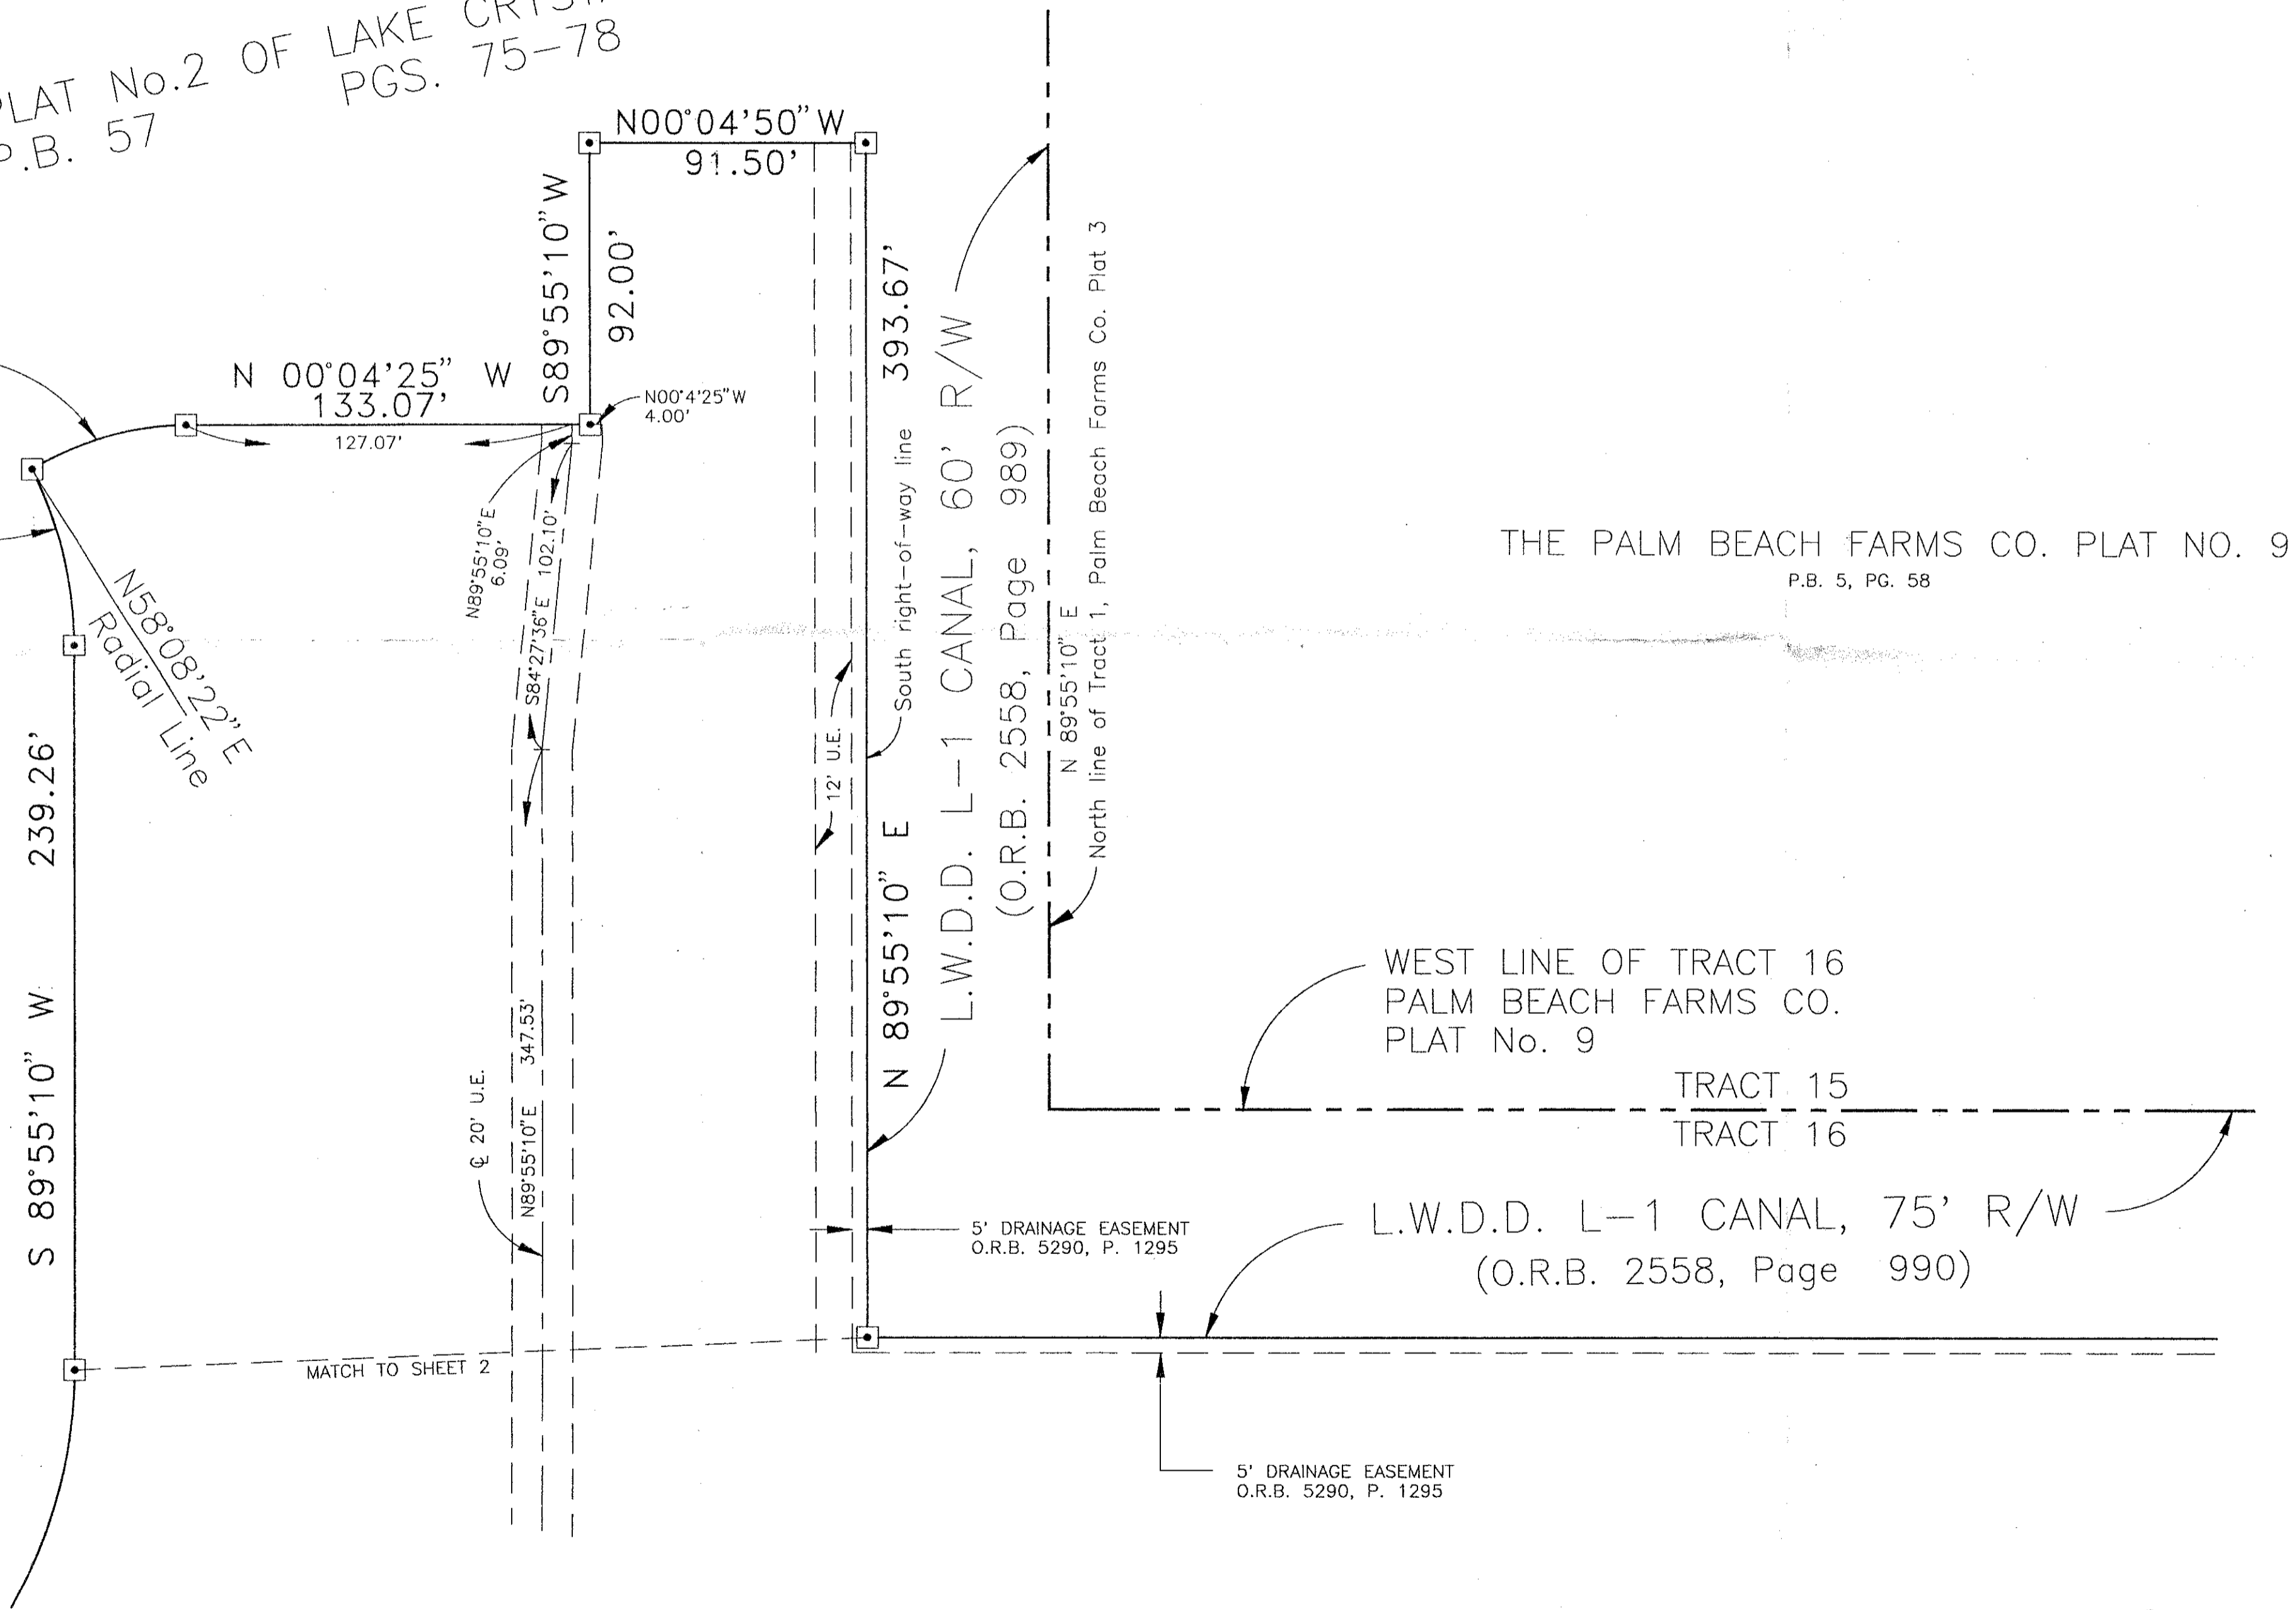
PLAT No.2 OF LAKE CRYS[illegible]
P.B. 57 PGS. 75–78

N00°04'50" W
91.50'

S89°55'10" W
92.00'

N 00°04'25" W
133.07'
127.07'

N00°4'25"W
4.00'

N89°55'10"E
6.09'

S84°27'36"E 102.10'

N58°08'22"E
Radial Line

239.26'

S 89°55'10" W

℄ 20' U.E.

N89°55'10"E 347.53'

12' U.E.

South right-of-way line

393.67'

N 89°55'10" E

L.W.D.D. L–1 CANAL, 60' R/W
(O.R.B. 2558, Page 989)

N 89°55'10" E
North line of Tract 1, Palm Beach Farms Co. Plat 3

THE PALM BEACH FARMS CO. PLAT NO. 9
P.B. 5, PG. 58

WEST LINE OF TRACT 16
PALM BEACH FARMS CO.
PLAT No. 9

TRACT 15
TRACT 16

5' DRAINAGE EASEMENT
O.R.B. 5290, P. 1295

L.W.D.D. L–1 CANAL, 75' R/W
(O.R.B. 2558, Page 990)

MATCH TO SHEET 2

5' DRAINAGE EASEMENT
O.R.B. 5290, P. 1295